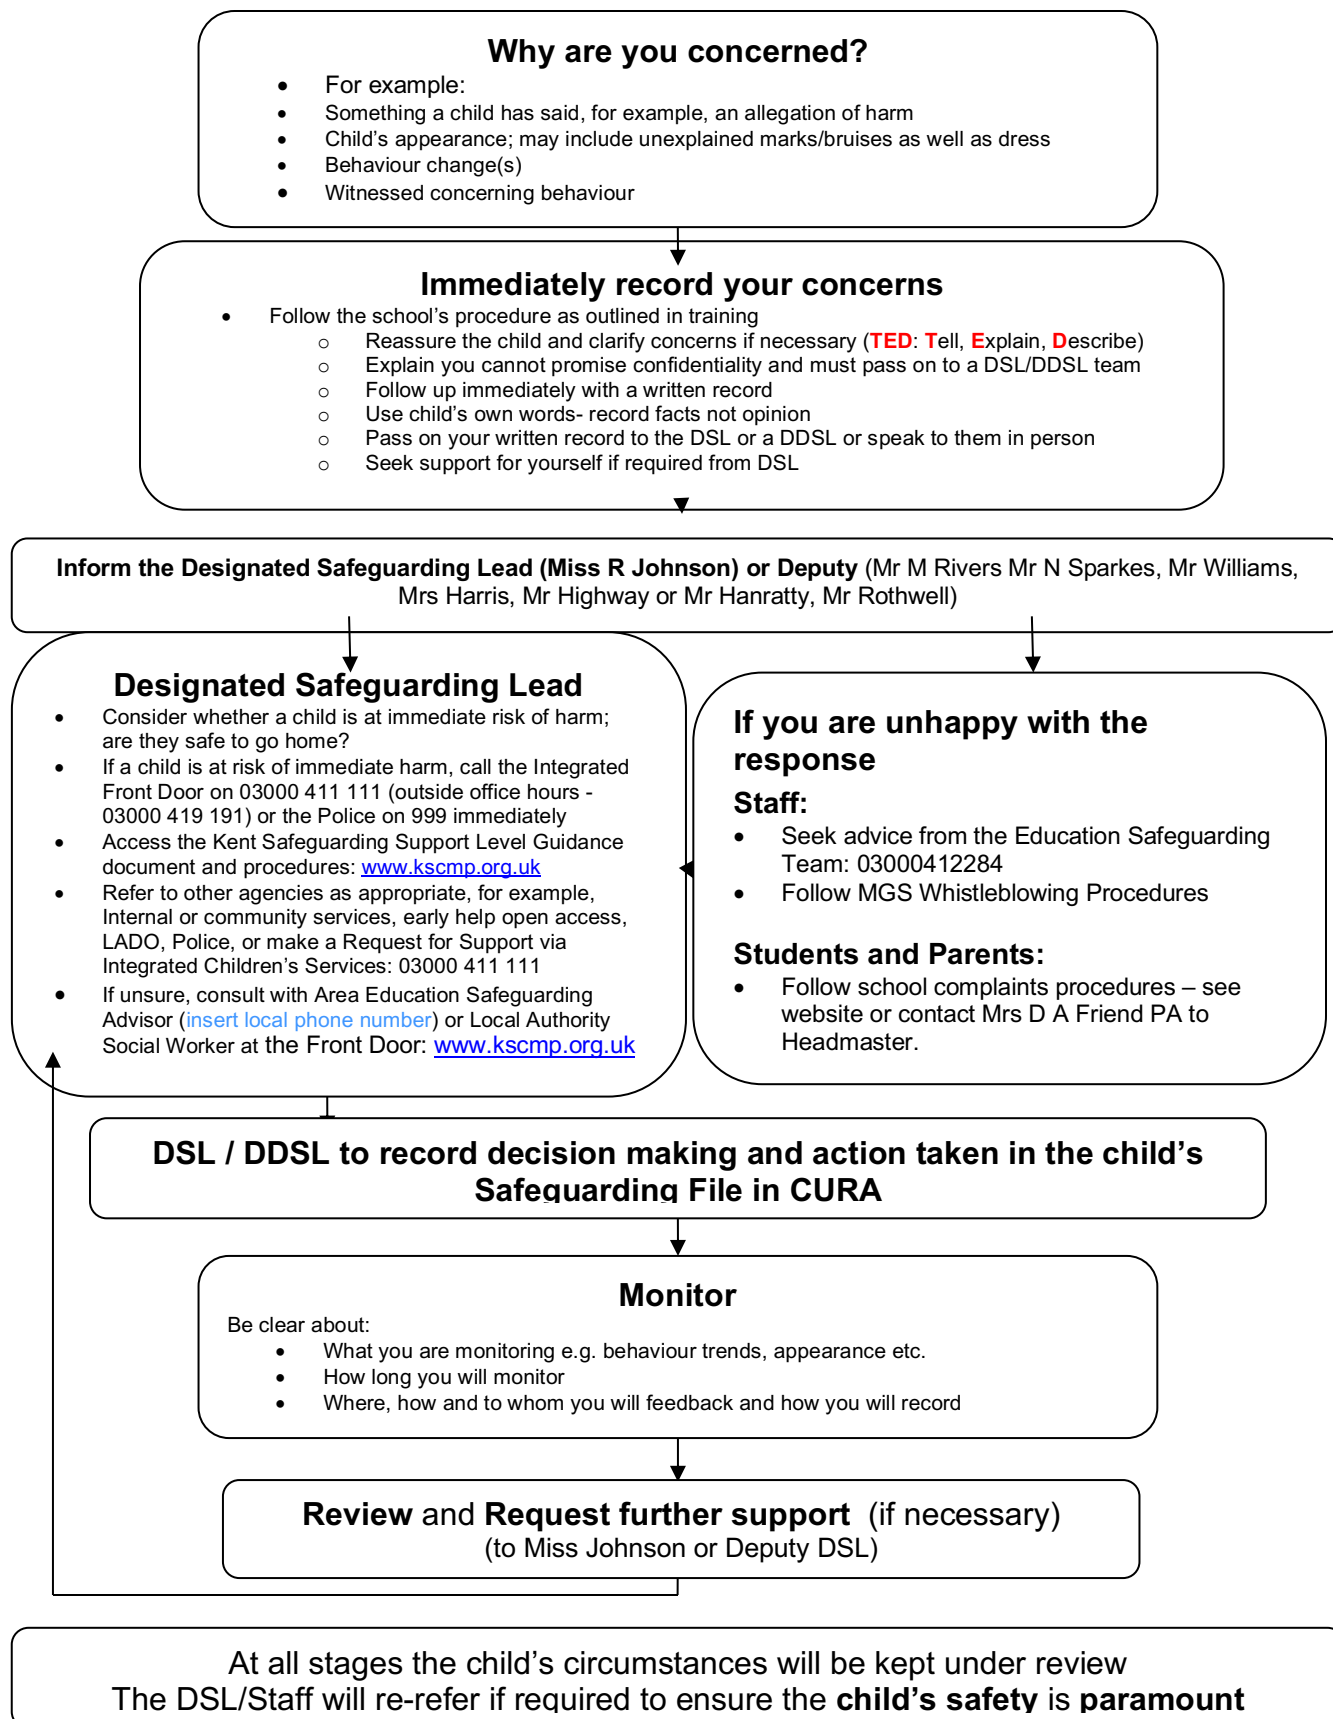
Why are you concerned?

- For example:
- Something a child has said, for example, an allegation of harm
- Child's appearance; may include unexplained marks/bruises as well as dress
- Behaviour change(s)
- Witnessed concerning behaviour

Immediately record your concerns

- Follow the school's procedure as outlined in training
  - Reassure the child and clarify concerns if necessary (TED: Tell, Explain, Describe)
  - Explain you cannot promise confidentiality and must pass on to a DSL/DDSL team
  - Follow up immediately with a written record
  - Use child's own words- record facts not opinion
  - Pass on your written record to the DSL or a DDSL or speak to them in person
  - Seek support for yourself if required from DSL

Inform the Designated Safeguarding Lead (Miss R Johnson) or Deputy (Mr M Rivers Mr N Sparkes, Mr Williams, Mrs Harris, Mr Highway or Mr Hanratty, Mr Rothwell)

Designated Safeguarding Lead

- Consider whether a child is at immediate risk of harm; are they safe to go home?
- If a child is at risk of immediate harm, call the Integrated Front Door on 03000 411 111 (outside office hours - 03000 419 191) or the Police on 999 immediately
- Access the Kent Safeguarding Support Level Guidance document and procedures: www.kscmp.org.uk
- Refer to other agencies as appropriate, for example, Internal or community services, early help open access, LADO, Police, or make a Request for Support via Integrated Children's Services: 03000 411 111
- If unsure, consult with Area Education Safeguarding Advisor (insert local phone number) or Local Authority Social Worker at the Front Door: www.kscmp.org.uk

If you are unhappy with the response

Staff:

- Seek advice from the Education Safeguarding Team: 03000412284
- Follow MGS Whistleblowing Procedures

Students and Parents:

- Follow school complaints procedures – see website or contact Mrs D A Friend PA to Headmaster.

DSL / DDSL to record decision making and action taken in the child's Safeguarding File in CURA

Monitor

Be clear about:

- What you are monitoring e.g. behaviour trends, appearance etc.
- How long you will monitor
- Where, how and to whom you will feedback and how you will record

Review and Request further support (if necessary)
(to Miss Johnson or Deputy DSL)

At all stages the child's circumstances will be kept under review
The DSL/Staff will re-refer if required to ensure the child's safety is paramount